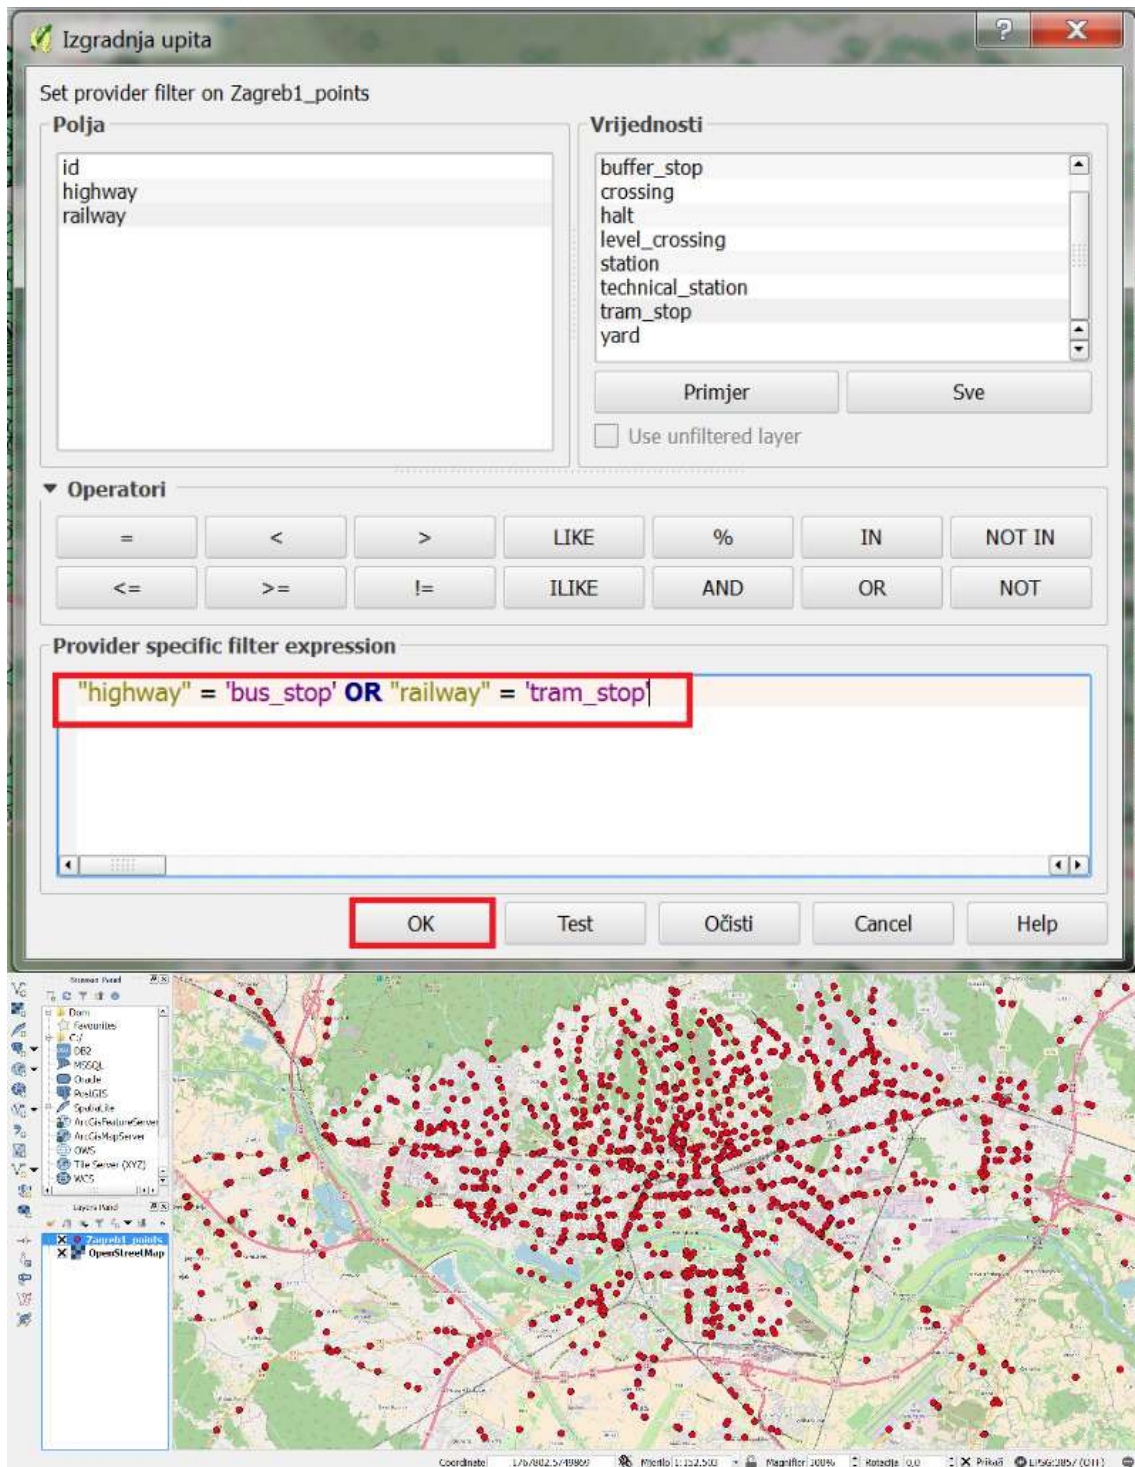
Izgradnja upita

Set provider filter on Zagreb1_points

Polja

id
highway
railway

Vrijednosti

buffer_stop
crossing
halt
level_crossing
station
technical_station
tram_stop
yard

Primjer

Sve

Use unfiltered layer

Operatori

| = | < | > | LIKE | % | IN | NOT IN |
|---|---|---|---|---|---|---|
| <= | >= | != | ILIKE | AND | OR | NOT |

Provider specific filter expression

"highway" = 'bus_stop' OR "railway" = 'tram_stop'

OK

Test

Očisti

Cancel

Help

Browser Panel

Dom
Favourites
C:/
DB2
MSSQL
Oracle
PostGIS
SpatiaLite
ArcGisFeatureServer
ArcGisMapServer
OWS
Tile Server (XYZ)
WCS

Layers Panel

Zagreb1_points
OpenStreetMap

Coordinate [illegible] Mjerilo 1:152.500 Magnifier 100% Rotacija 0,0 Prikaži EPSG:3857 (OTF)